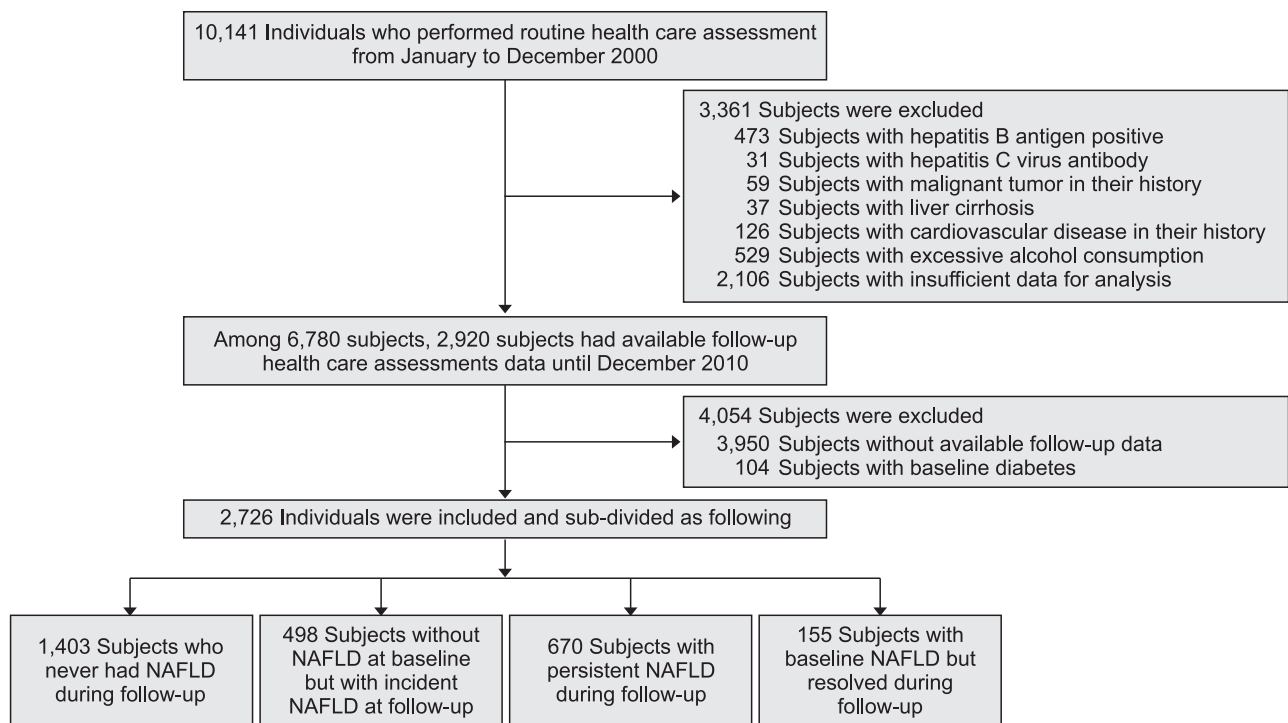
10,141 Individuals who performed routine health care assessment from January to December 2000

3,361 Subjects were excluded
473 Subjects with hepatitis B antigen positive
31 Subjects with hepatitis C virus antibody
59 Subjects with malignant tumor in their history
37 Subjects with liver cirrhosis
126 Subjects with cardiovascular disease in their history
529 Subjects with excessive alcohol consumption
2,106 Subjects with insufficient data for analysis

Among 6,780 subjects, 2,920 subjects had available follow-up health care assessments data until December 2010

4,054 Subjects were excluded
3,950 Subjects without available follow-up data
104 Subjects with baseline diabetes

2,726 Individuals were included and sub-divided as following

1,403 Subjects who never had NAFLD during follow-up

498 Subjects without NAFLD at baseline but with incident NAFLD at follow-up

670 Subjects with persistent NAFLD during follow-up

155 Subjects with baseline NAFLD but resolved during follow-up